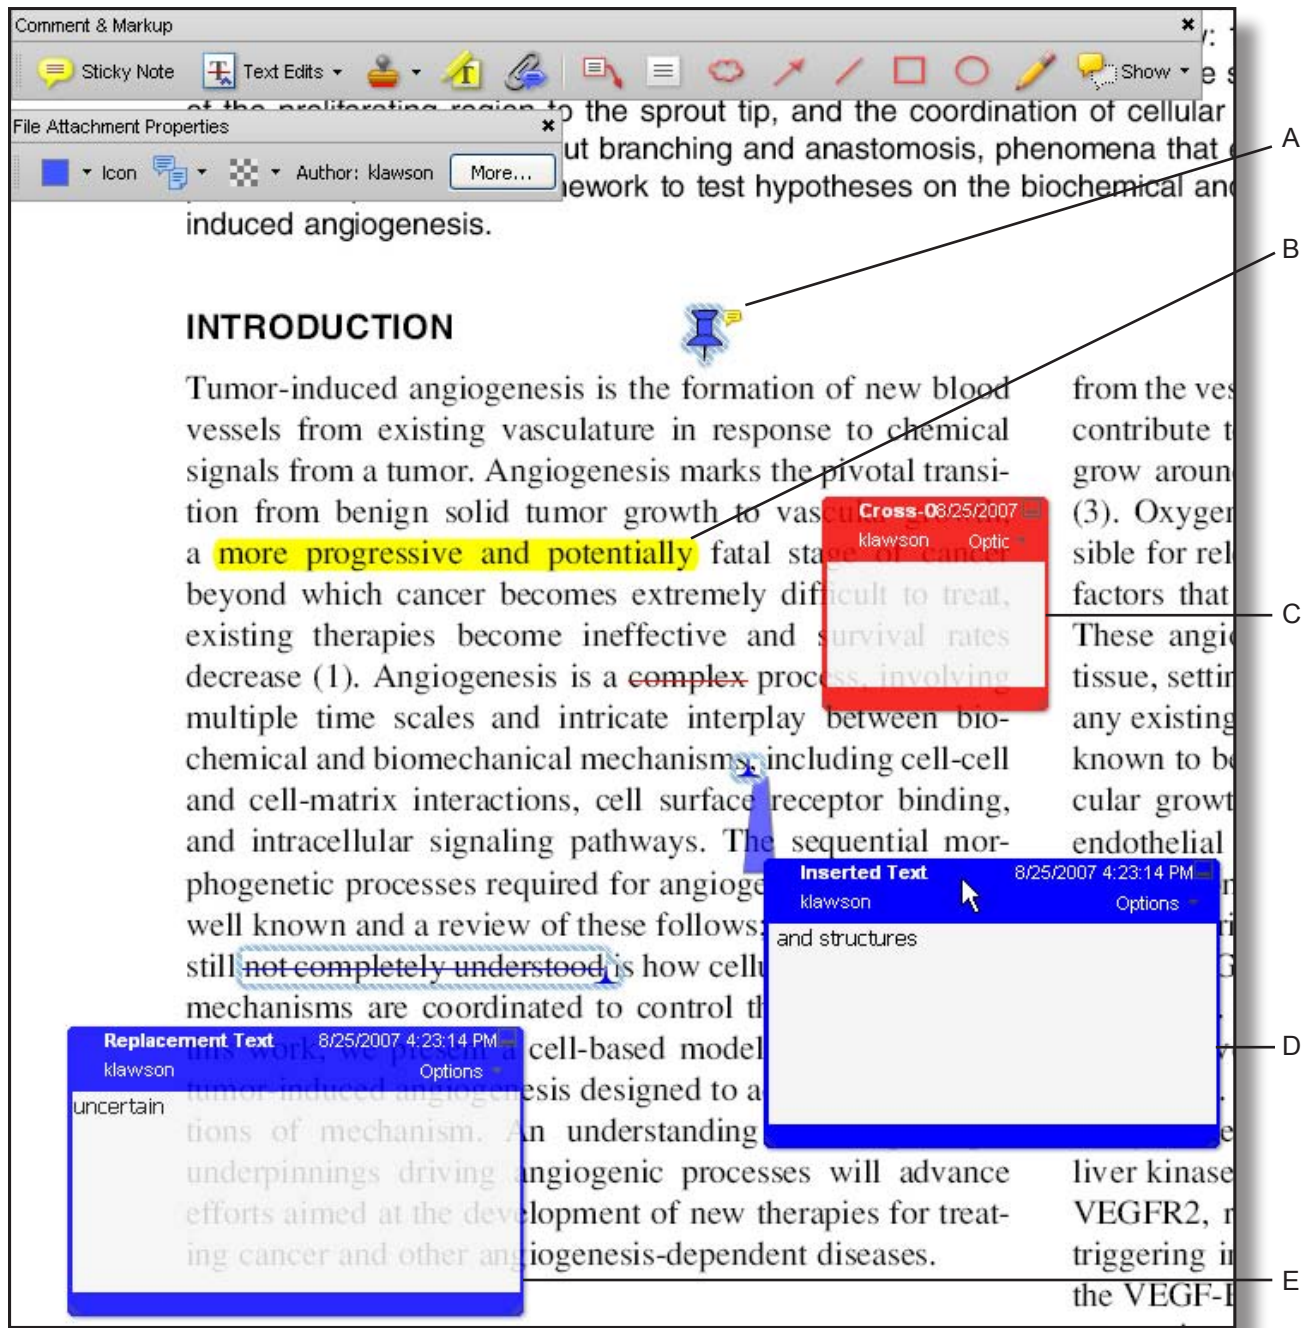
Comment & Markup

Sticky Note Text Edits Show

File Attachment Properties

Icon Author: klawson More...

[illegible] to the sprout tip, and the coordination of cellular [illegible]ut branching and anastomosis, phenomena that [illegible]ework to test hypotheses on the biochemical an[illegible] induced angiogenesis.

A

B

INTRODUCTION

Tumor-induced angiogenesis is the formation of new blood vessels from existing vasculature in response to chemical signals from a tumor. Angiogenesis marks the pivotal transition from benign solid tumor growth to vas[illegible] a more progressive and potentially fatal sta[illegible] beyond which cancer becomes extremely dif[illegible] existing therapies become ineffective and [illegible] decrease (1). Angiogenesis is a complex proc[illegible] multiple time scales and intricate interplay between biochemical and biomechanical mechanisms, including cell-cell and cell-matrix interactions, cell surface receptor binding, and intracellular signaling pathways. The sequential morphogenetic processes required for angioge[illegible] well known and a review of these follows; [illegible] still not completely understood is how cellu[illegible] mechanisms are coordinated to control th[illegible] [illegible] cell-based model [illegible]esis designed to a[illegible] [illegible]n understanding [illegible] angiogenic processes will advance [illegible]lopment of new therapies for treat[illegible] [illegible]iogenesis-dependent diseases.

Cross-0 8/25/2007
klawson Optic

C

Inserted Text 8/25/2007 4:23:14 PM
klawson Options
and structures

D

Replacement Text 8/25/2007 4:23:14 PM
klawson Options
uncertain

E

from the ves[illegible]
contribute t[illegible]
grow aroun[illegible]
(3). Oxyge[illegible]
sible for rel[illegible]
factors that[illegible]
These angi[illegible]
tissue, settin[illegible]
any existing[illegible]
known to b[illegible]
cular growt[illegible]
endothelial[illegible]
liver kinase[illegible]
VEGFR2, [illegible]
triggering i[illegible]
the VEGF-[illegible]